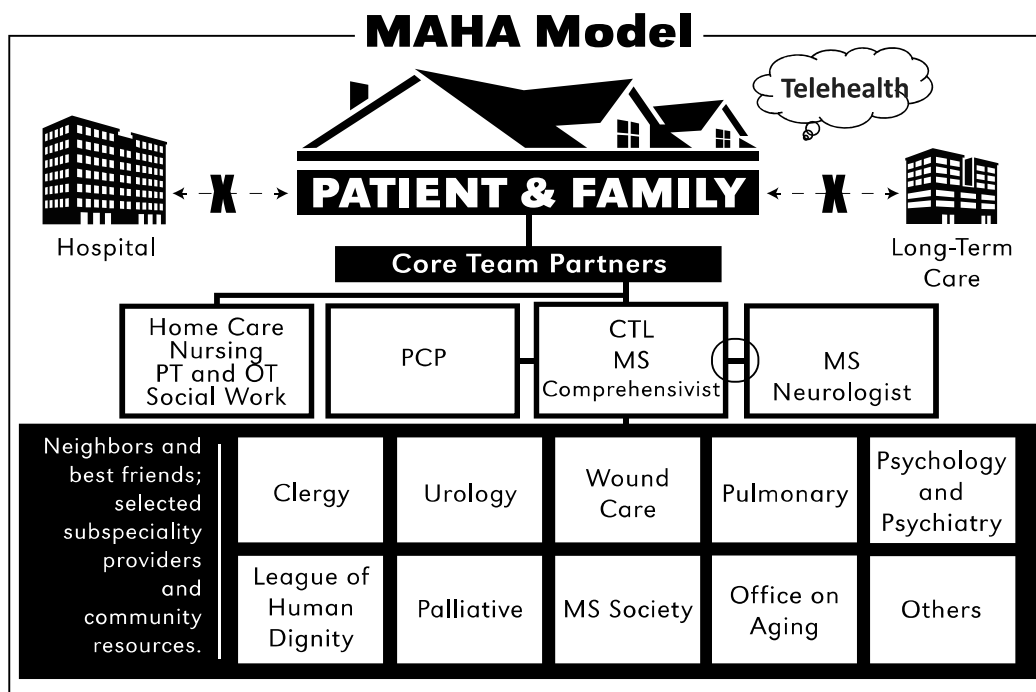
MAHA Model

Telehealth

PATIENT & FAMILY

Hospital

Long-Term Care

Core Team Partners

Home Care Nursing PT and OT Social Work

PCP

CTL MS Comprehensivist

MS Neurologist

Neighbors and best friends; selected subspeciality providers and community resources.

| Clergy | Urology | Wound Care | Pulmonary | Psychology and Psychiatry |
|---|---|---|---|---|
| League of Human Dignity | Palliative | MS Society | Office on Aging | Others |